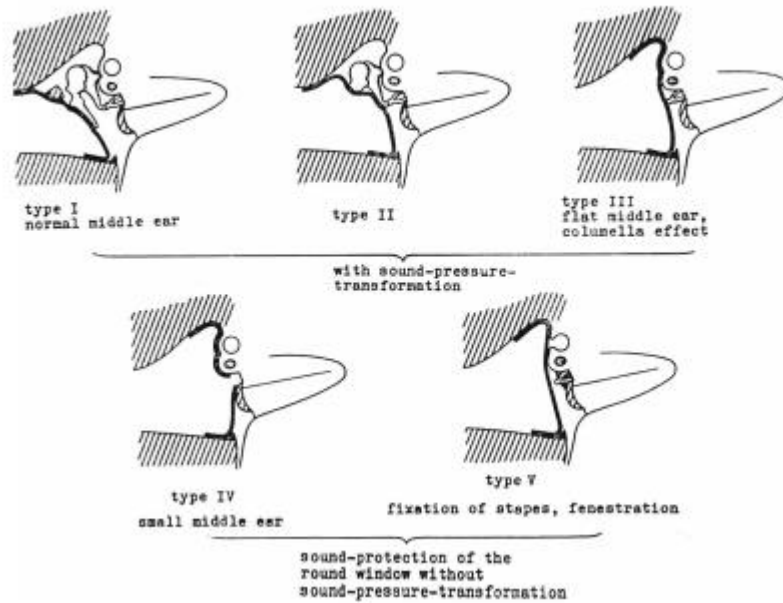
type I
normal middle ear

type II

type III
flat middle ear,
columella effect

with sound-pressure-transformation

type IV
small middle ear

type V
fixation of stapes, fenestration

sound-protection of the round window without sound-pressure-transformation